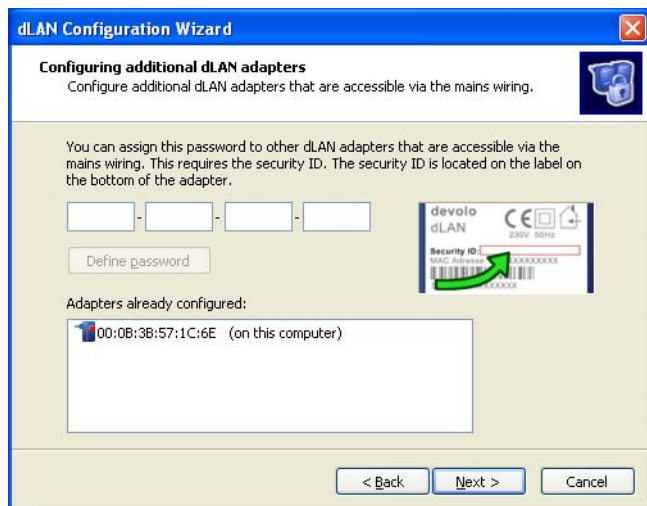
dLAN Configuration Wizard

Configuring additional dLAN adapters
Configure additional dLAN adapters that are accessible via the mains wiring.

You can assign this password to other dLAN adapters that are accessible via the mains wiring. This requires the security ID. The security ID is located on the label on the bottom of the adapter.

- - -

devolo
dLAN
CE
230V 50Hz
Security ID:
MAC Adresse XXXXXXXX
XXXXXX

Define password

Adapters already configured:

00:0B:3B:57:1C:6E (on this computer)

< Back
Next >
Cancel